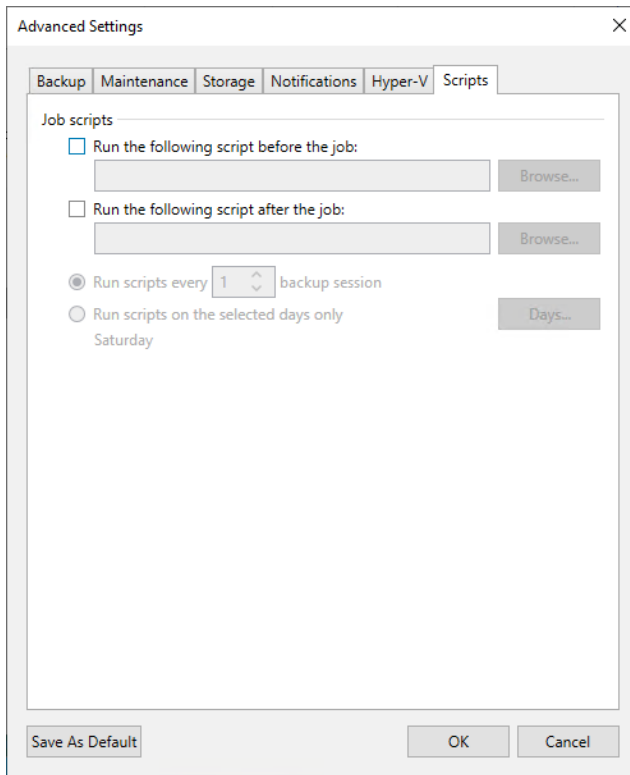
Advanced Settings

Backup | Maintenance | Storage | Notifications | Hyper-V | Scripts

Job scripts

Run the following script before the job:

Browse...

Run the following script after the job:

Browse...

Run scripts every 1 backup session

Run scripts on the selected days only

Days...

Saturday

Save As Default

OK

Cancel